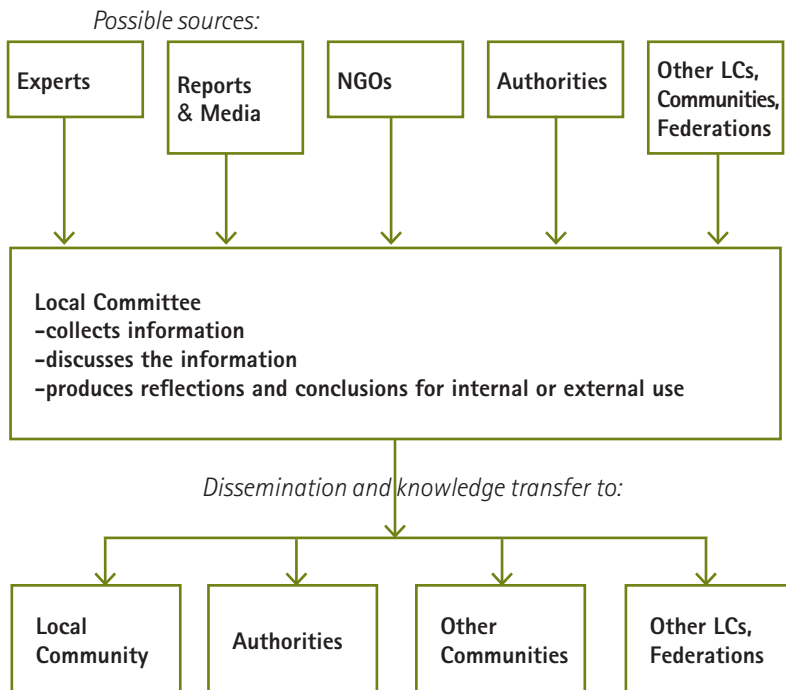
Possible sources:

Experts

Reports & Media

NGOs

Authorities

Other LCs, Communities, Federations

Local Committee
–collects information
–discusses the information
–produces reflections and conclusions for internal or external use

Dissemination and knowledge transfer to:

Local Community

Authorities

Other Communities

Other LCs, Federations